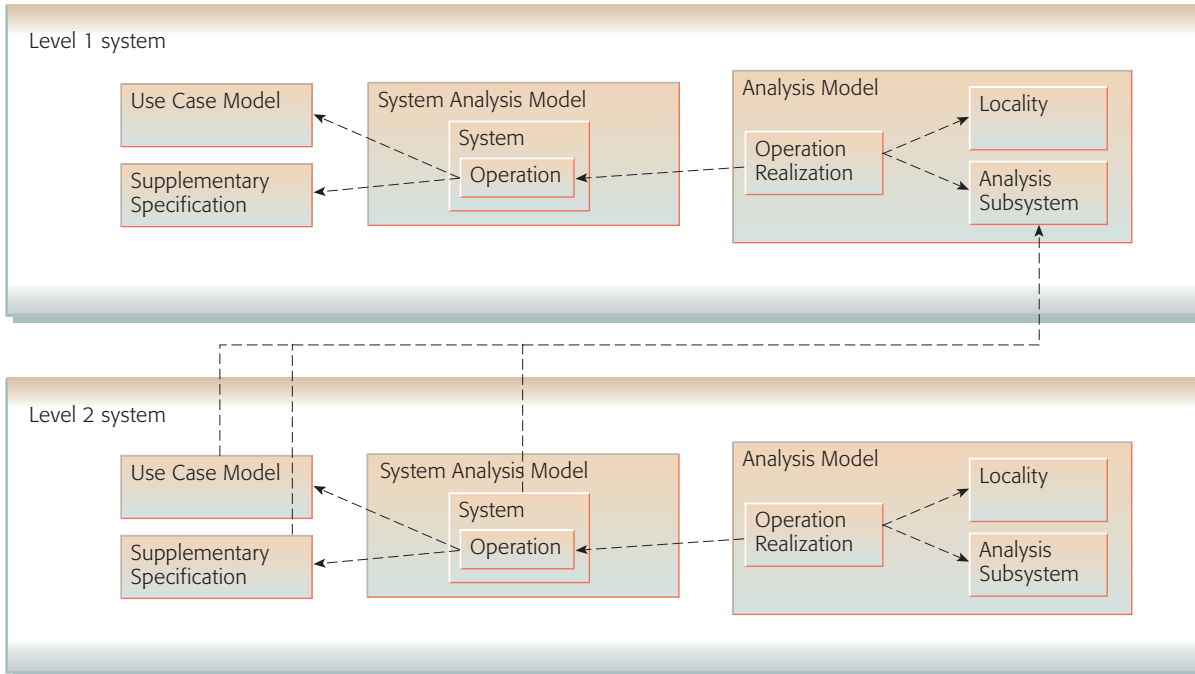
Level 1 system

Use Case Model

Supplementary Specification

System Analysis Model

System

Operation

Analysis Model

Operation Realization

Locality

Analysis Subsystem

Level 2 system

Use Case Model

Supplementary Specification

System Analysis Model

System

Operation

Analysis Model

Operation Realization

Locality

Analysis Subsystem